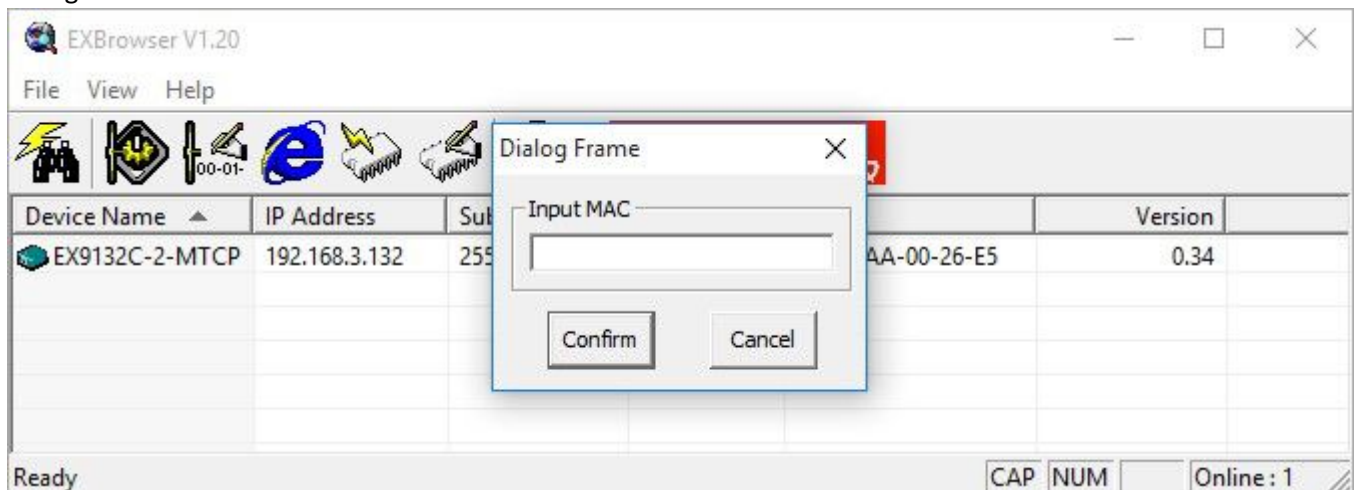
EXBrowser V1.20

File View Help

00-01-

Dialog Frame

Input MAC

Confirm Cancel

| Device Name | IP Address | Sub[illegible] | | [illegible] | Version |
|---|---|---|---|---|---|
| EX9132C-2-MTCP | 192.168.3.132 | 255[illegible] | | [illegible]AA-00-26-E5 | 0.34 |

Ready CAP NUM Online : 1